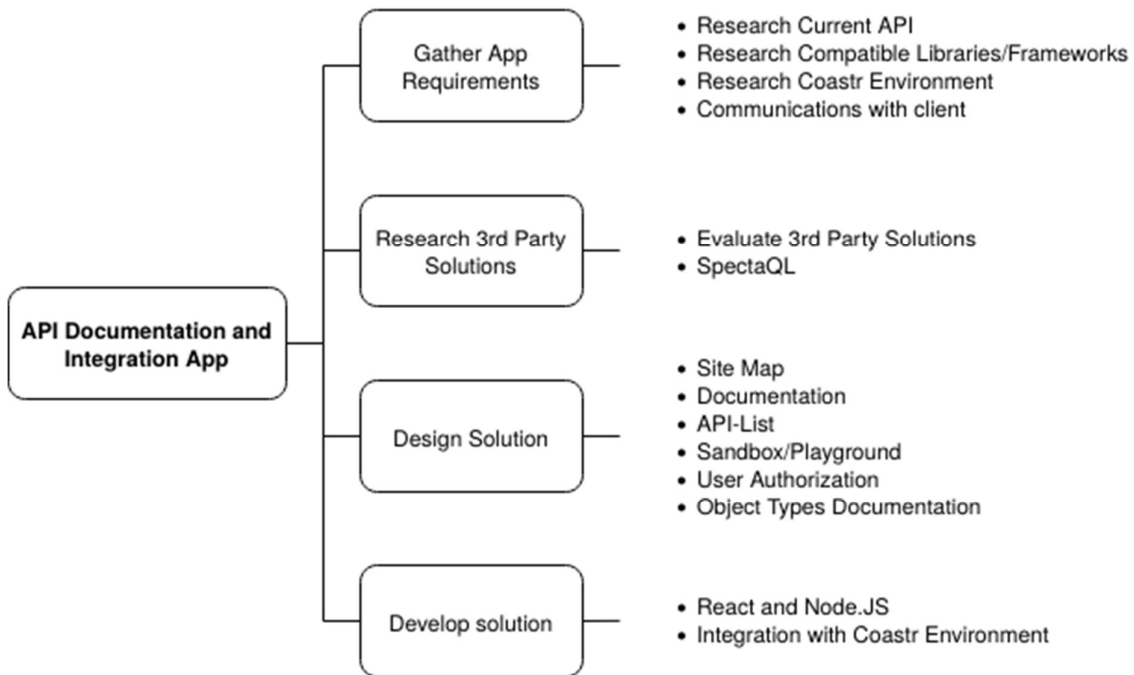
**API Documentation and Integration App**

Gather App Requirements

- Research Current API
- Research Compatible Libraries/Frameworks
- Research Coastr Environment
- Communications with client

Research 3rd Party Solutions

- Evaluate 3rd Party Solutions
- SpectaQL

Design Solution

- Site Map
- Documentation
- API-List
- Sandbox/Playground
- User Authorization
- Object Types Documentation

Develop solution

- React and Node.JS
- Integration with Coastr Environment